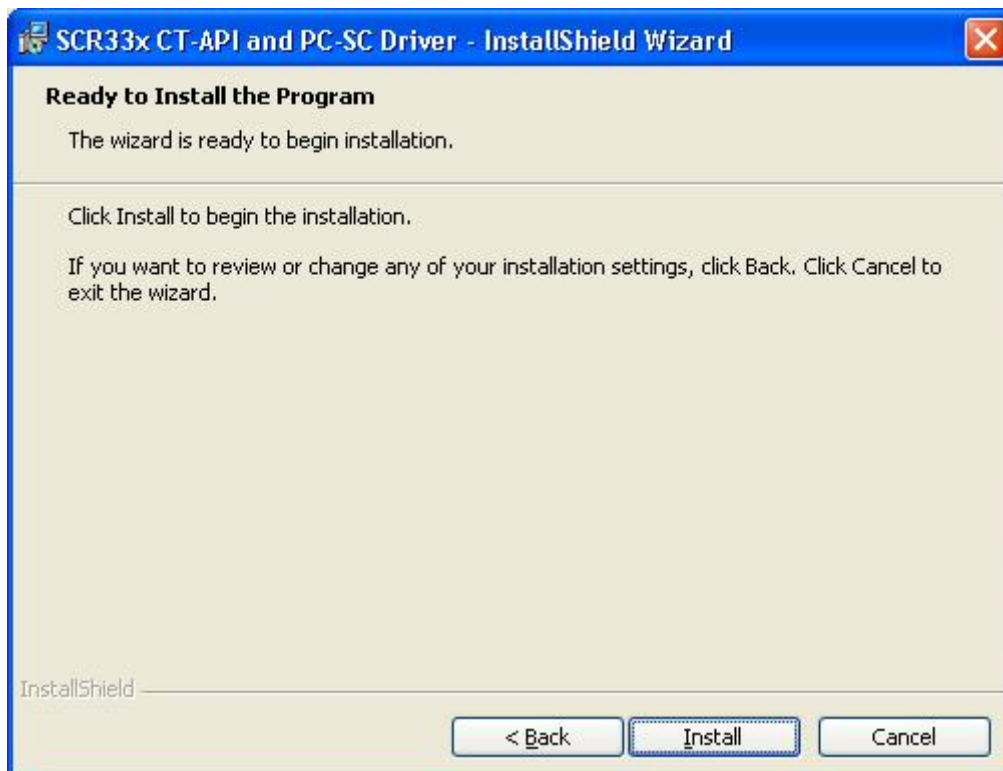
SCR33x CT-API and PC-SC Driver - InstallShield Wizard

Ready to Install the Program

The wizard is ready to begin installation.

Click Install to begin the installation.

If you want to review or change any of your installation settings, click Back. Click Cancel to exit the wizard.

InstallShield

< Back

Install

Cancel